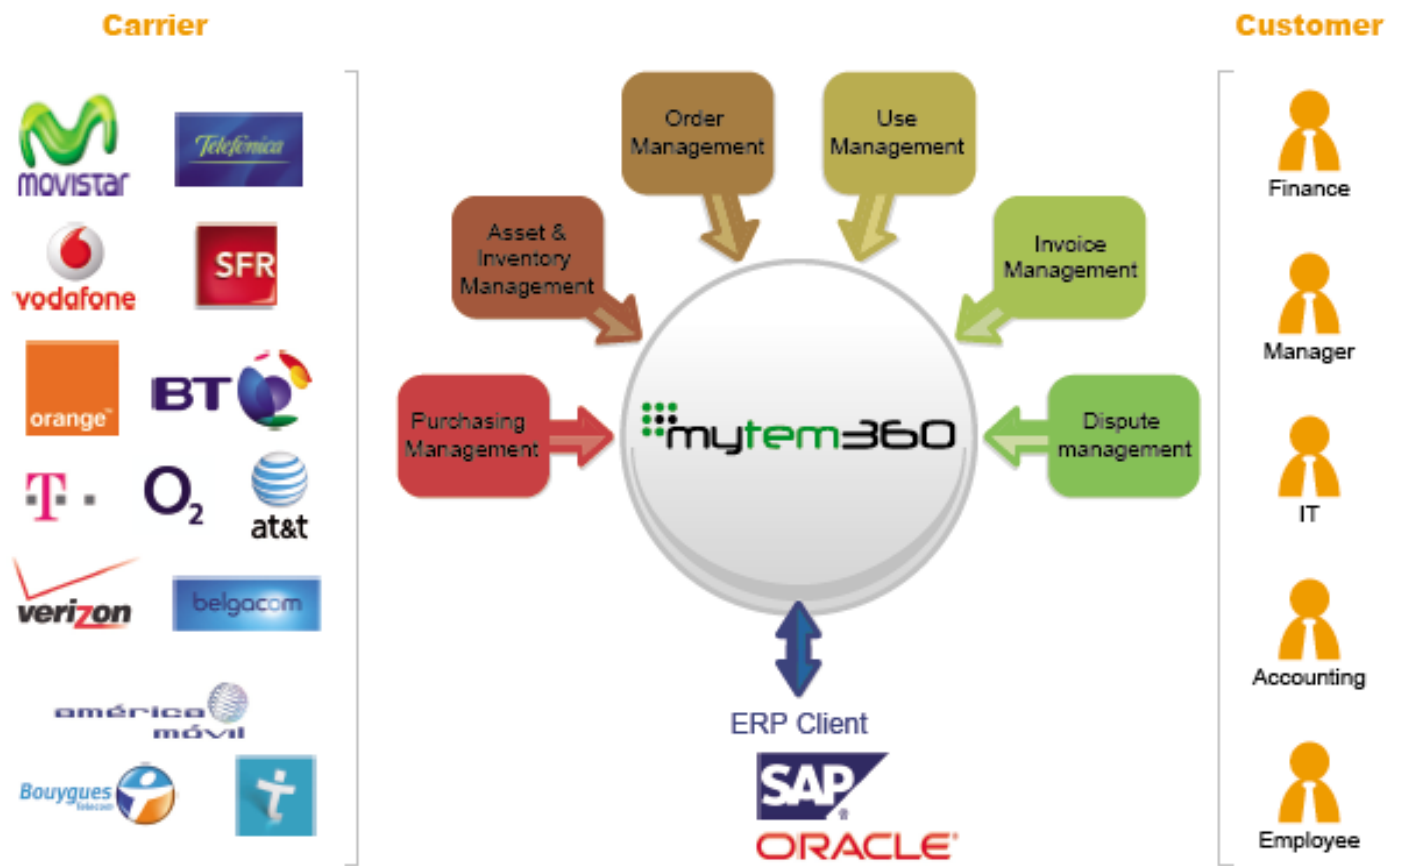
Carrier

movistar

Telefonica

vodafone

SFR

orange

BT

T · ·

$O_2$

at&t

verizon

belgacom

américa móvil

Bouygues Telecom

Order Management

Use Management

Asset & Inventory Management

Invoice Management

Purchasing Management

mytem360

Dispute management

ERP Client

SAP

ORACLE

Customer

Finance

Manager

IT

Accounting

Employee